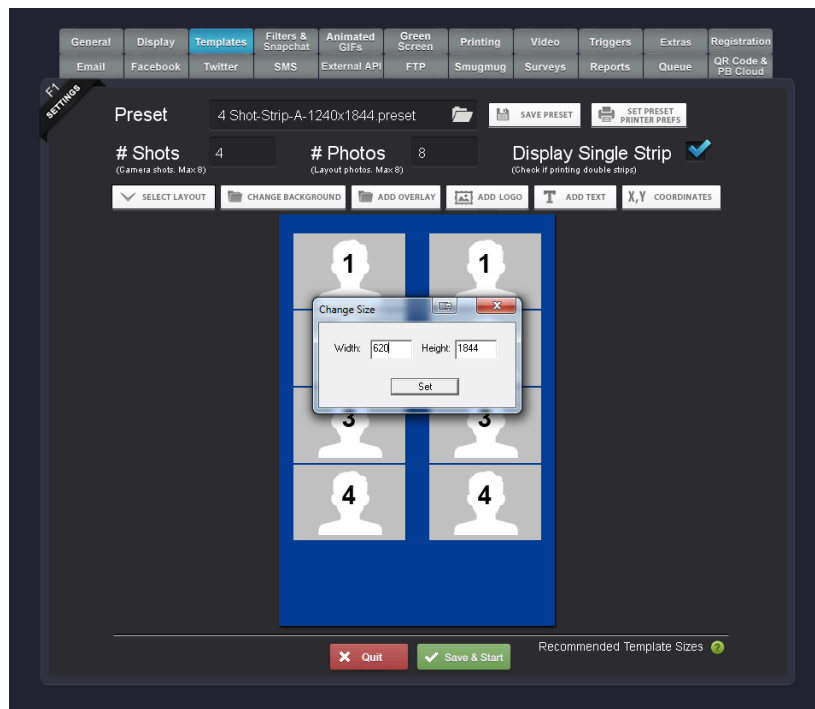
General | Display | Templates | Filters & Snapchat | Animated GIFs | Green Screen | Printing | Video | Triggers | Extras | Registration
Email | Facebook | Twitter | SMS | External API | FTP | Smugmug | Surveys | Reports | Queue | QR Code & PB Cloud

F1 SETTINGS

Preset 4 Shot-Strip-A-1240x1844.preset SAVE PRESET SET PRESET PRINTER PREFS

# Shots 4
(Camera shots. Max 8)

# Photos 8
(Layout photos. Max 8)

Display Single Strip
(Check if printing double strips)

SELECT LAYOUT CHANGE BACKGROUND ADD OVERLAY ADD LOGO ADD TEXT X,Y COORDINATES

1 1
3 3
4 4

Change Size
Width: 620 Height: 1844
Set

Recommended Template Sizes ?

Quit Save & Start